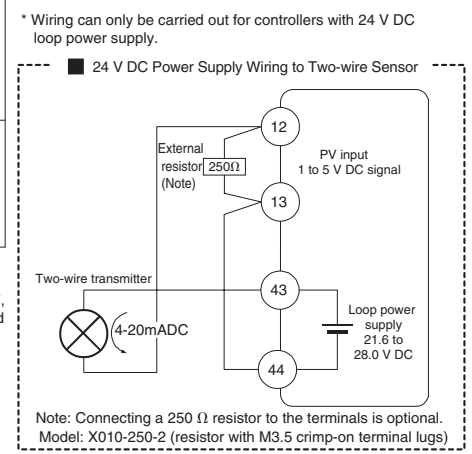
* Wiring can only be carried out for controllers with 24 V DC loop power supply.

24 V DC Power Supply Wiring to Two-wire Sensor

External resistor 250Ω (Note)

12

PV input 1 to 5 V DC signal

13

Two-wire transmitter

43

Loop power supply 21.6 to 28.0 V DC

4-20mADC

44

Note: Connecting a 250 Ω resistor to the terminals is optional.
Model: X010-250-2 (resistor with M3.5 crimp-on terminal lugs)